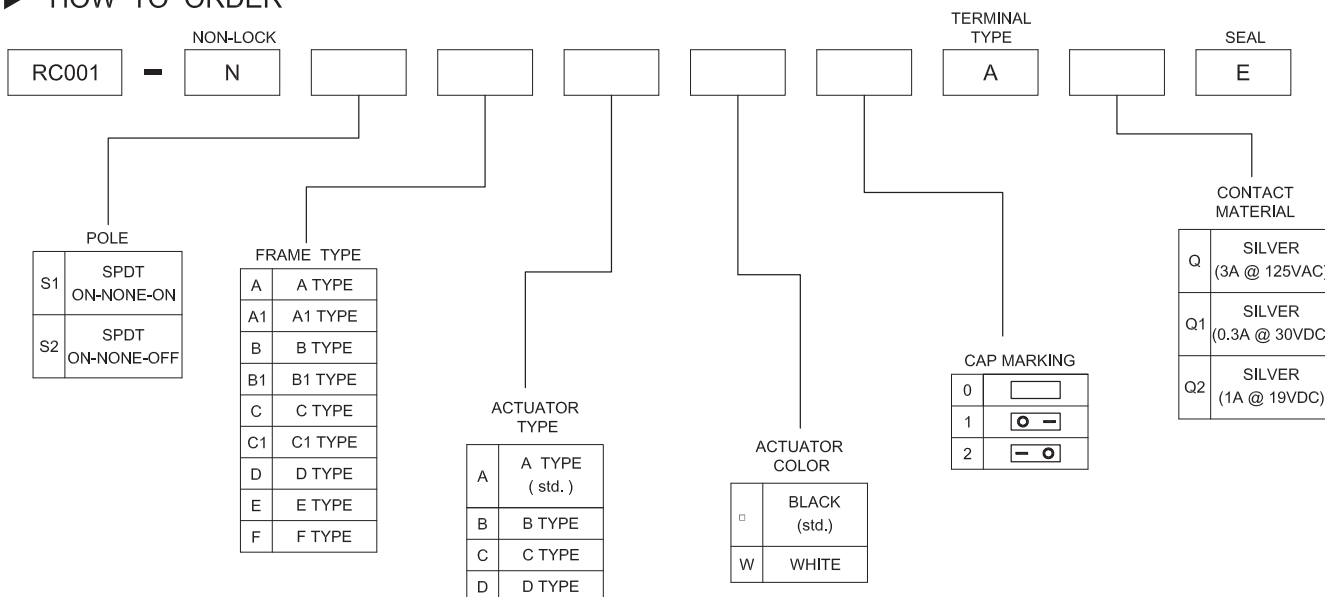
HOW TO ORDER

RC001 - N [ ] [ ] [ ] [ ] [ ] A [ ] E

NON-LOCK

TERMINAL TYPE

SEAL

POLE

| | |
|---|---|
| S1 | SPDT ON-NONE-ON |
| S2 | SPDT ON-NONE-OFF |

FRAME TYPE

| | |
|---|---|
| A | A TYPE |
| A1 | A1 TYPE |
| B | B TYPE |
| B1 | B1 TYPE |
| C | C TYPE |
| C1 | C1 TYPE |
| D | D TYPE |
| E | E TYPE |
| F | F TYPE |

ACTUATOR TYPE

| | |
|---|---|
| A | A TYPE ( std. ) |
| B | B TYPE |
| C | C TYPE |
| D | D TYPE |

ACTUATOR COLOR

| | |
|---|---|
| □ | BLACK (std.) |
| W | WHITE |

CAP MARKING

| | |
|---|---|
| 0 | |
| 1 | O — |
| 2 | — O |

CONTACT MATERIAL

| | |
|---|---|
| Q | SILVER (3A @ 125VAC) |
| Q1 | SILVER (0.3A @ 30VDC) |
| Q2 | SILVER (1A @ 19VDC) |